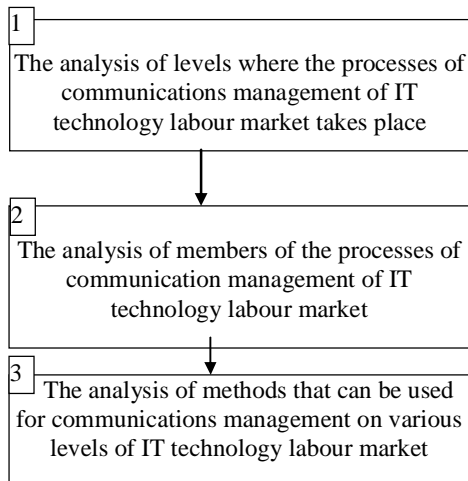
1

The analysis of levels where the processes of communications management of IT technology labour market takes place

2

The analysis of members of the processes of communication management of IT technology labour market

3

The analysis of methods that can be used for communications management on various levels of IT technology labour market